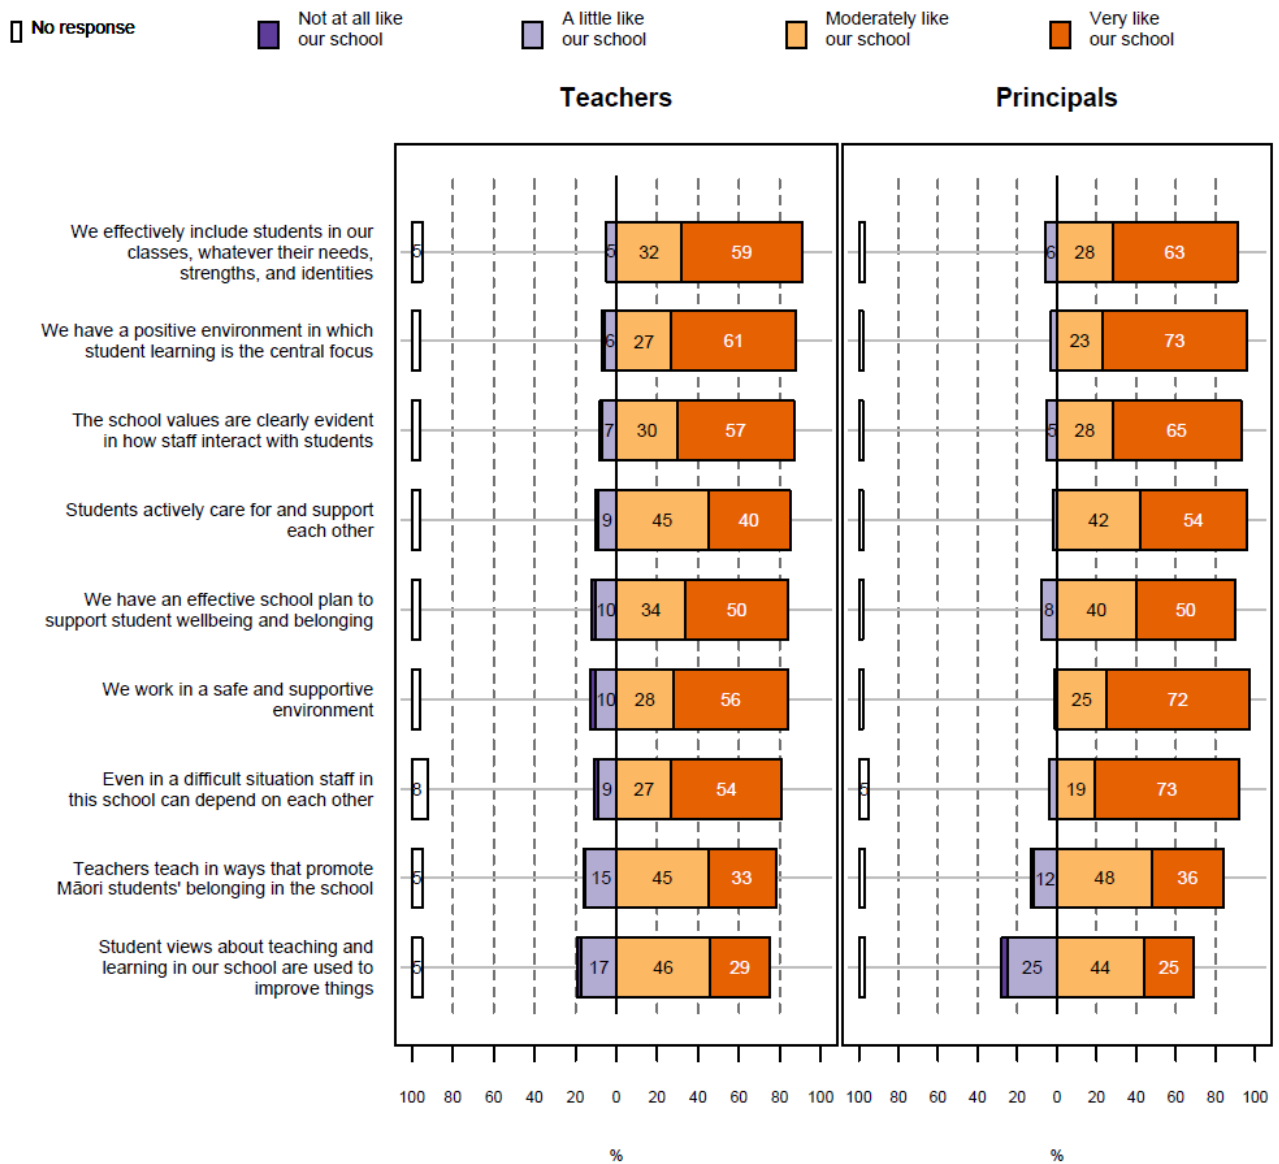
No response Not at all like our school A little like our school Moderately like our school Very like our school

Teachers

Principals

We effectively include students in our classes, whatever their needs, strengths, and identities

We have a positive environment in which student learning is the central focus

The school values are clearly evident in how staff interact with students

Students actively care for and support each other

We have an effective school plan to support student wellbeing and belonging

We work in a safe and supportive environment

Even in a difficult situation staff in this school can depend on each other

Teachers teach in ways that promote Māori students' belonging in the school

Student views about teaching and learning in our school are used to improve things

| Statement | Teachers No response | Teachers A little | Teachers Moderately | Teachers Very | Principals No response | Principals A little | Principals Moderately | Principals Very |
|---|---|---|---|---|---|---|---|---|
| We effectively include students... | 5 | 5 | 32 | 59 | | 6 | 28 | 63 |
| We have a positive environment... | | 6 | 27 | 61 | | | 23 | 73 |
| The school values... | | 7 | 30 | 57 | | 5 | 28 | 65 |
| Students actively care... | | 9 | 45 | 40 | | | 42 | 54 |
| We have an effective school plan... | | 10 | 34 | 50 | | 8 | 40 | 50 |
| We work in a safe... | | 10 | 28 | 56 | | | 25 | 72 |
| Even in a difficult situation... | 8 | 9 | 27 | 54 | 5 | | 19 | 73 |
| Teachers teach in ways... | 5 | 15 | 45 | 33 | | 12 | 48 | 36 |
| Student views... | 5 | 17 | 46 | 29 | | 25 | 44 | 25 |

100 80 60 40 20 0 20 40 60 80 100 100 80 60 40 20 0 20 40 60 80 100

%

%